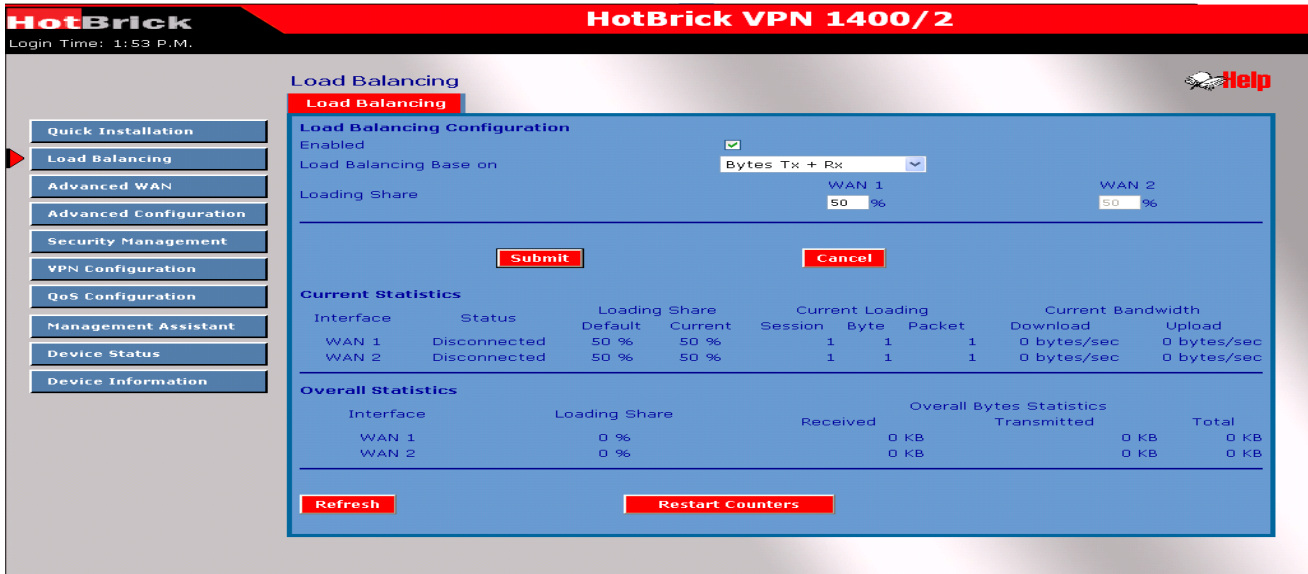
HotBrick

HotBrick VPN 1400/2

Login Time: 1:53 P.M.

Quick Installation
Load Balancing
Advanced WAN
Advanced Configuration
Security Management
VPN Configuration
QoS Configuration
Management Assistant
Device Status
Device Information

Load Balancing

Help

Load Balancing

Load Balancing Configuration

Enabled

Load Balancing Base on Bytes Tx + Rx

Loading Share WAN 1 50 % WAN 2 50 %

Submit Cancel

Current Statistics

| Interface | Status | Loading Share Default | Loading Share Current | Current Loading Session | Current Loading Byte | Current Loading Packet | Current Bandwidth Download | Current Bandwidth Upload |
|---|---|---|---|---|---|---|---|---|
| WAN 1 | Disconnected | 50 % | 50 % | 1 | 1 | 1 | 0 bytes/sec | 0 bytes/sec |
| WAN 2 | Disconnected | 50 % | 50 % | 1 | 1 | 1 | 0 bytes/sec | 0 bytes/sec |

Overall Statistics

| Interface | Loading Share | Overall Bytes Statistics Received | Overall Bytes Statistics Transmitted | Total |
|---|---|---|---|---|
| WAN 1 | 0 % | 0 KB | 0 KB | 0 KB |
| WAN 2 | 0 % | 0 KB | 0 KB | 0 KB |

Refresh Restart Counters